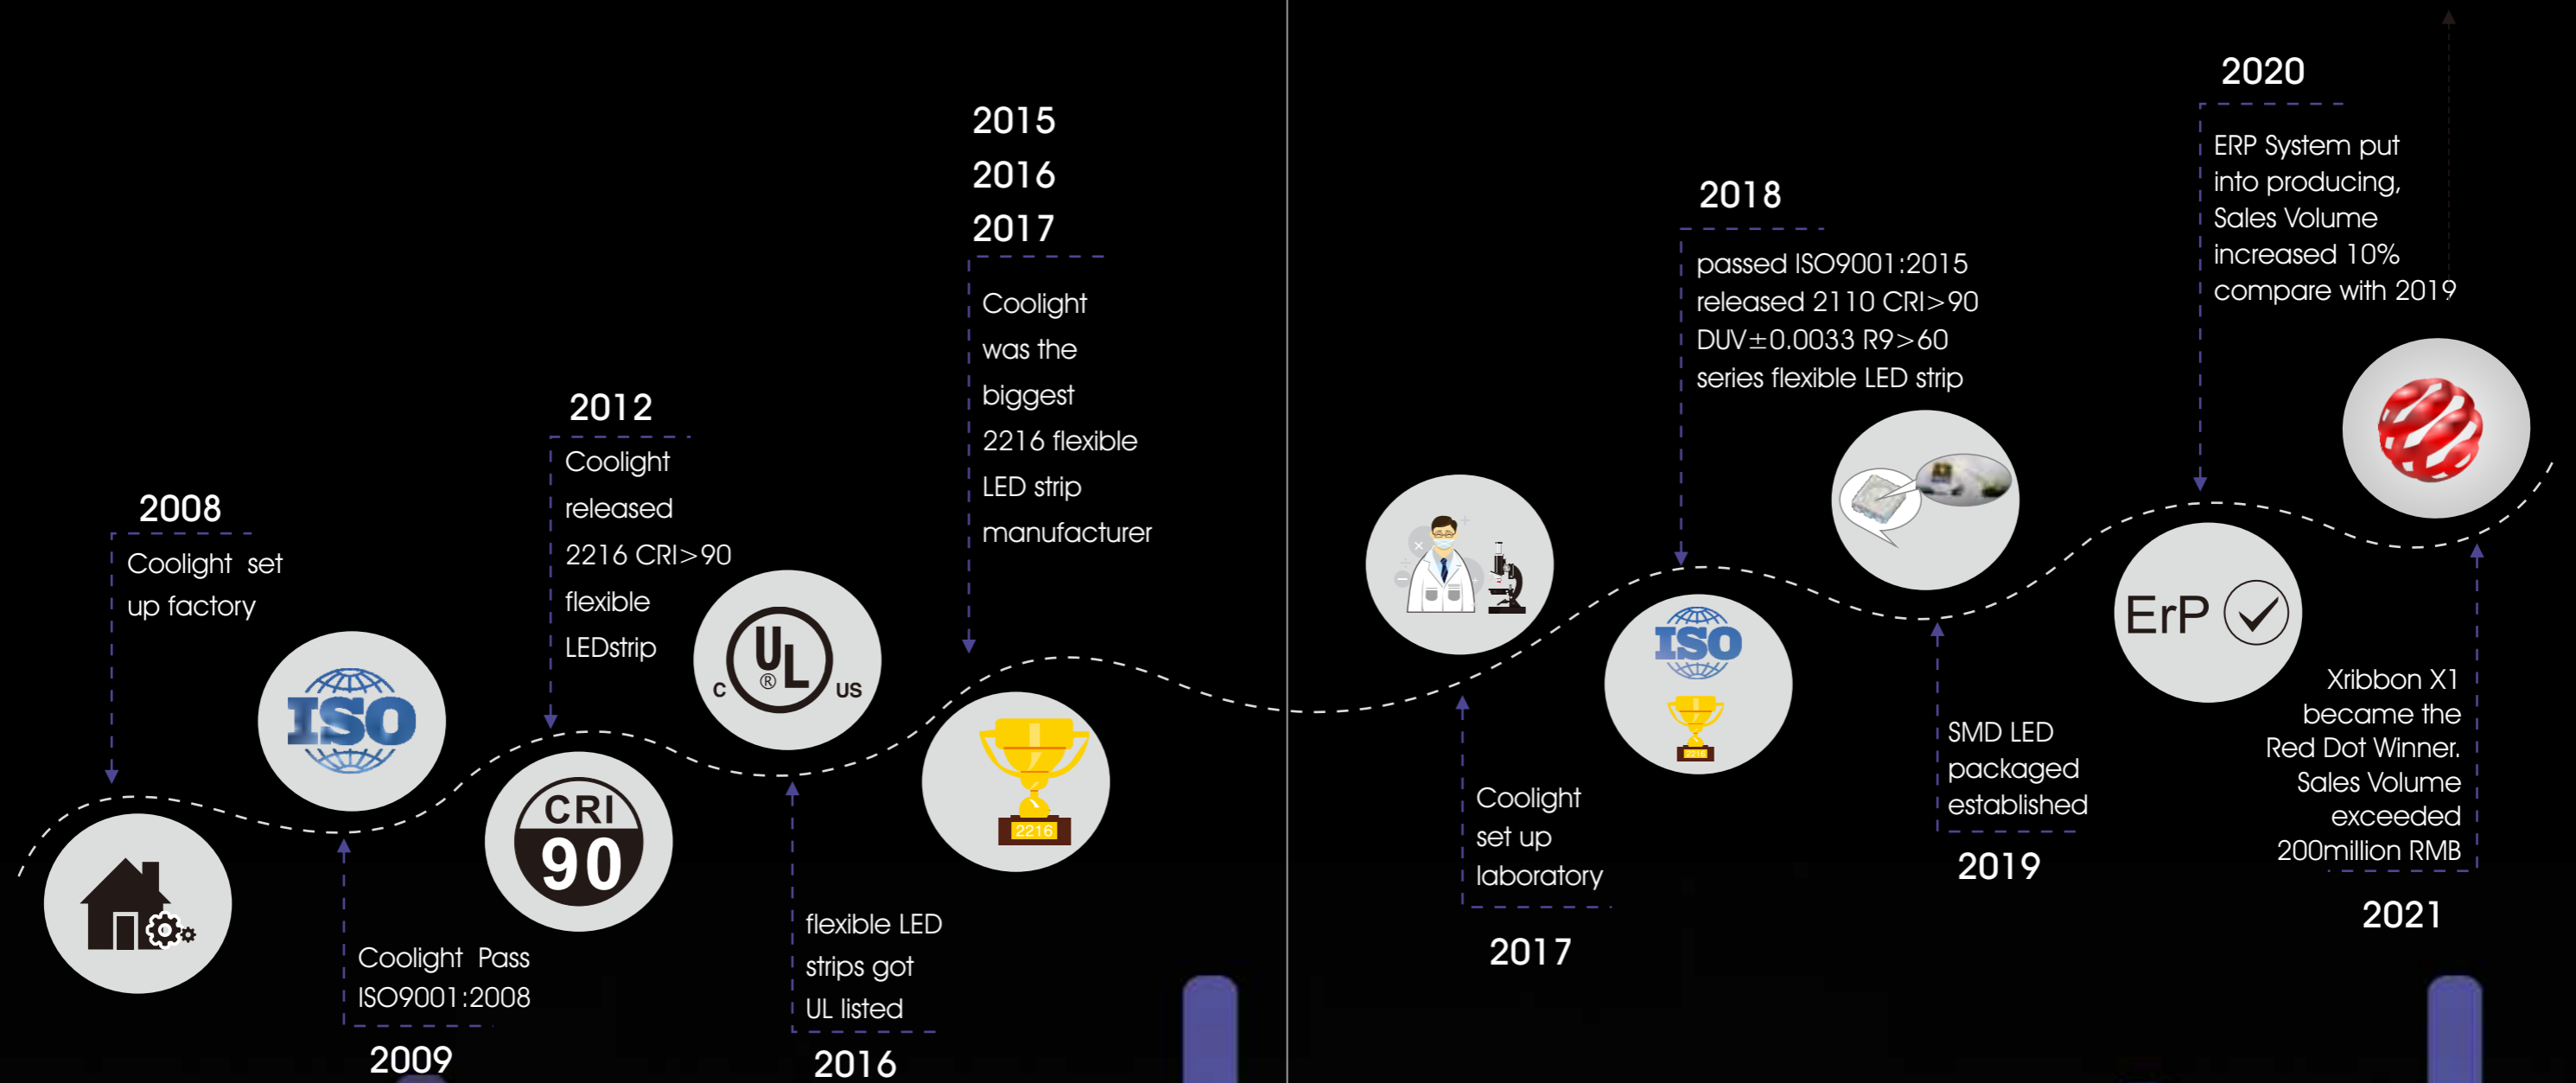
2008
Coolight set up factory

ISO

2009
Coolight Pass ISO9001:2008

2012
Coolight released 2216 CRI>90 flexible LEDstrip

CRI 90

C UL US

2016
flexible LED strips got UL listed

2015
2016
2017
Coolight was the biggest 2216 flexible LED strip manufacturer

2216

2017
Coolight set up laboratory

ISO

2018
passed ISO9001:2015 released 2110 CRI>90 DUV±0.0033 R9>60 series flexible LED strip

2019
SMD LED packaged established

2020
ERP System put into producing, Sales Volume increased 10% compare with 2019

ErP

2021
Xribbon X1 became the Red Dot Winner. Sales Volume exceeded 200million RMB